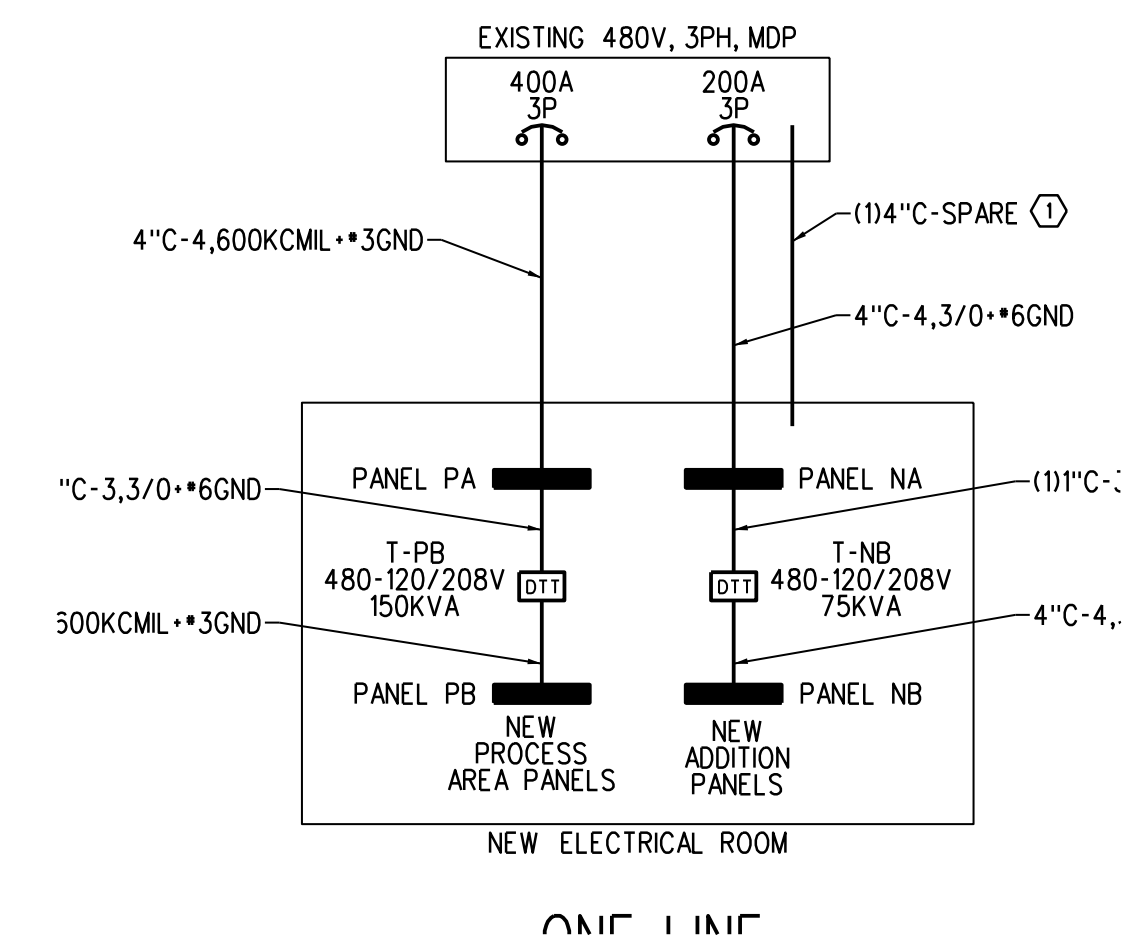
EXISTING 480V, 3PH, MDP

400A
3P

200A
3P

4"C-4,600KCMIL+#3GND

(1)4"C-SPARE $\langle 1 \rangle$

4"C-4,3/0+#6GND

PANEL PA

PANEL NA

"C-3,3/0+#6GND

(1)1"C-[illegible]

T-PB
480-120/208V
150KVA

DTT

DTT

T-NB
480-120/208V
75KVA

600KCMIL+#3GND

4"C-4,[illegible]

PANEL PB

PANEL NB

NEW
PROCESS
AREA PANELS

NEW
ADDITION
PANELS

NEW ELECTRICAL ROOM

ONE LINE